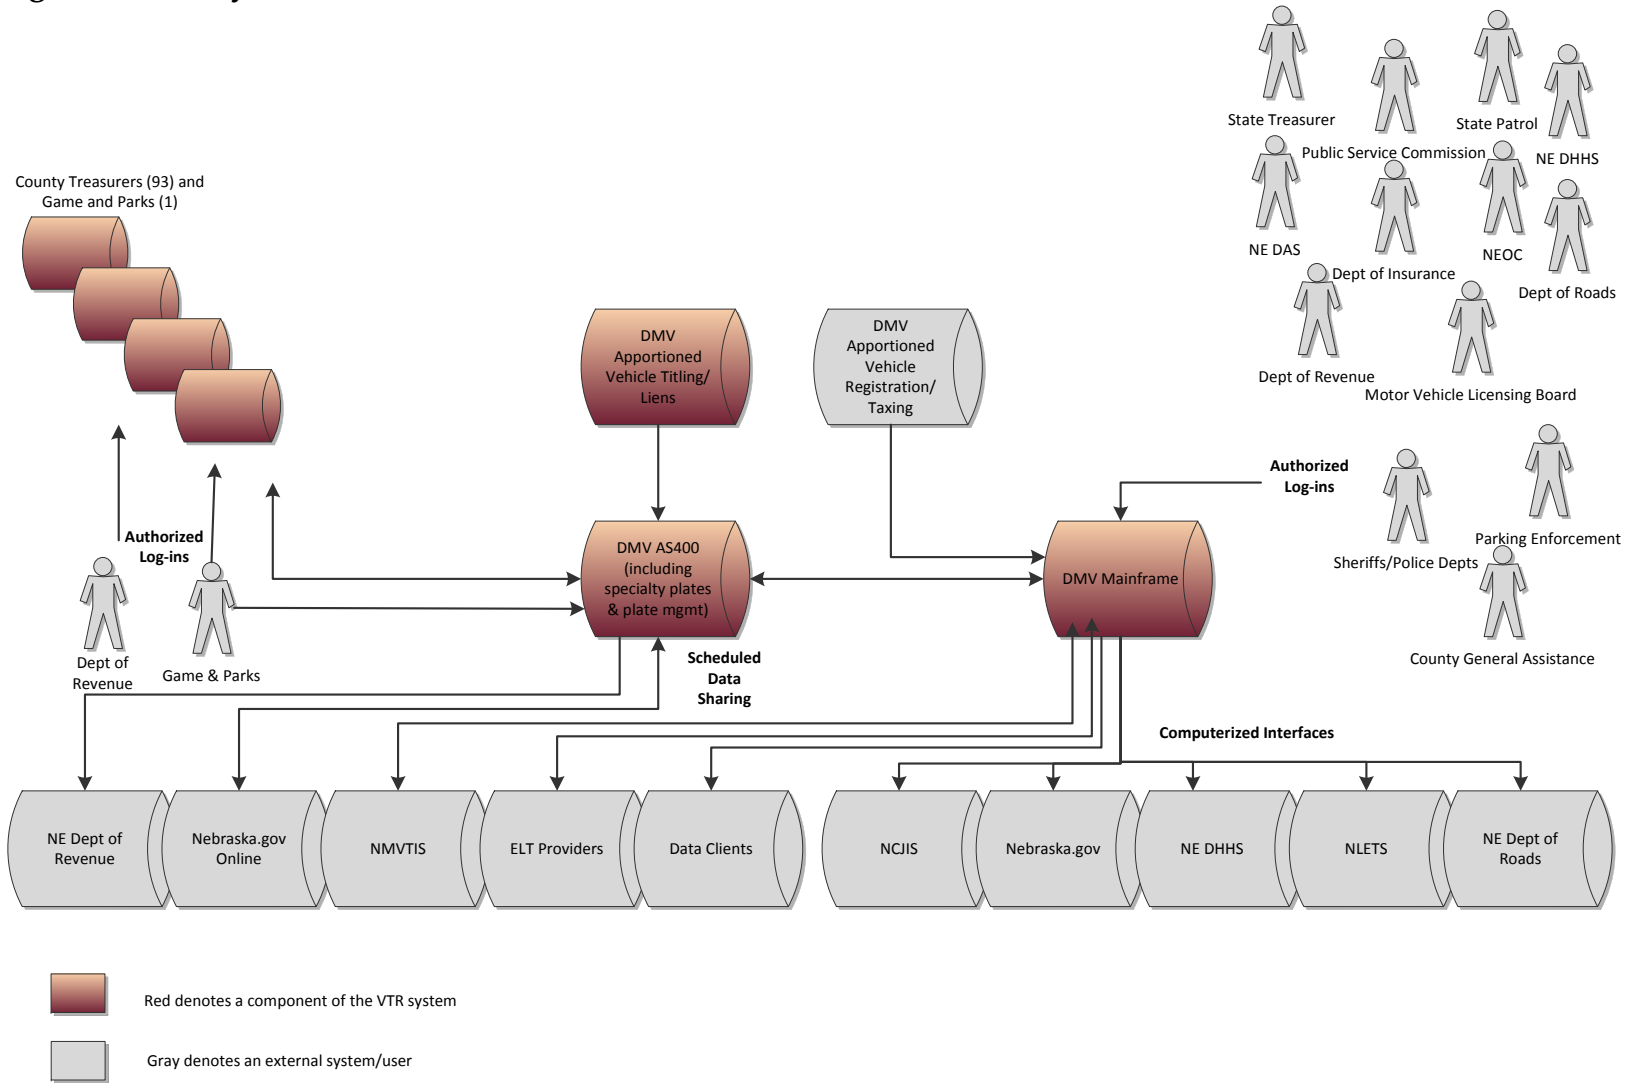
County Treasurers (93) and Game and Parks (1)

Authorized Log-ins

Dept of Revenue

Game & Parks

DMV Apportioned Vehicle Titling/ Liens

DMV Apportioned Vehicle Registration/ Taxing

DMV AS400 (including specialty plates & plate mgmt)

Scheduled Data Sharing

DMV Mainframe

Authorized Log-ins

State Treasurer

Public Service Commission

State Patrol

NE DHHS

NE DAS

Dept of Insurance

NEOC

Dept of Roads

Dept of Revenue

Motor Vehicle Licensing Board

Sheriffs/Police Depts

Parking Enforcement

County General Assistance

Computerized Interfaces

NE Dept of Revenue

Nebraska.gov Online

NMVTIS

ELT Providers

Data Clients

NCJIS

Nebraska.gov

NE DHHS

NLETS

NE Dept of Roads

Red denotes a component of the VTR system

Gray denotes an external system/user